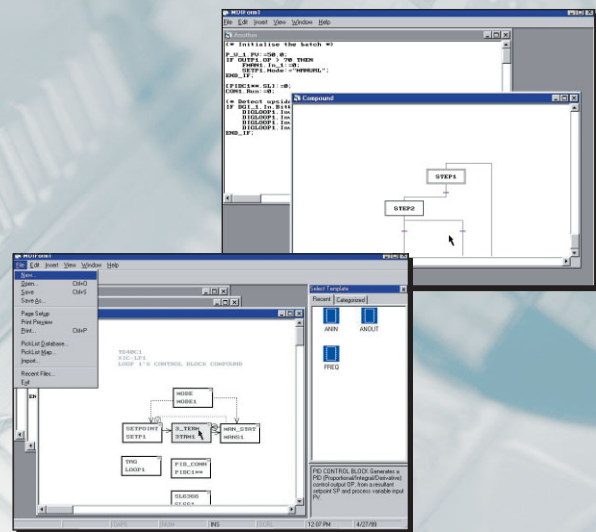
MUltiems1
File Edit Insert View Window Help

Another
(* Initialise the batch *)

F_U_1.PV :=50.0;
IF OUTP1.OP > 70 THEN
FWRN1.In_1:=0;
SETP1.Mode:="MANUAL";
END_IF;

IF(PIDC1== SL1):0;
COM1.Run:=0;

(* Detect upside
IF DG1_1.In_Bit
DIGLOOP1.In
DIGLOOP1.In
DIGLOOP1.In
DIGLOOP1.In
END_IF;

Compound

STEP1

STEP2

MUltiems1
File Edit Insert View Window Help
New...
Open... Ctrl+O
Save Ctrl+S
Save As...
Page Setup
Print Preview
Print... Ctrl+P
PickList Database...
PickList Map...
Import...
Recent Files...
Exit

TEARC1
SIC-LP1
LOOP 1'S CONTROL BLOCK COMPOUND

MODE
MODE1

SETPOINT
SETP1

S_TERM
STRM1

MAN_STAT
MANS1

TAG
LOOP1

PID_CONT
PIDC1==

SLOGGG
SLOG1

Select Template
Recent Categorized
ANIN
ANOUT
FREQ

PID CONTROL BLOCK Generates a PID (Proportional/Integral/Derivative) control output OP, from a resultant setpoint SP and process variable input PV.

CAPS NUM INS 12:07 PM 4/27/99